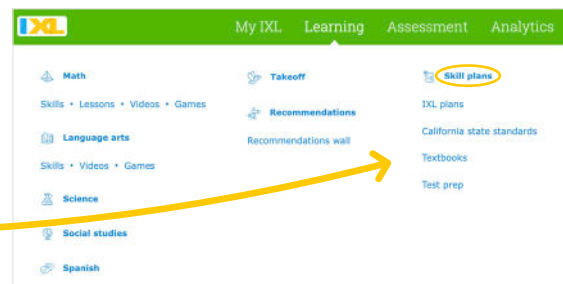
IXL

My IXL Learning Assessment Analytics

Math

Skills • Lessons • Videos • Games

Language arts

Skills • Videos • Games

Science

Social studies

Spanish

Takeoff

Recommendations

Recommendations wall

Skill plans

IXL plans

California state standards

Textbooks

Test prep